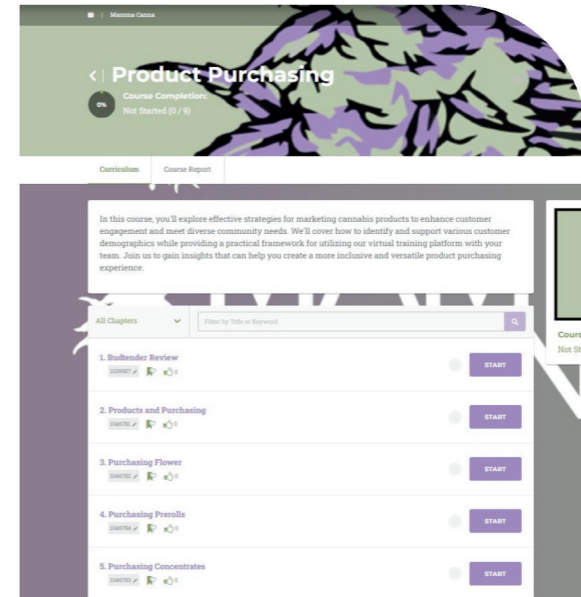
Mamma Canna

Product Purchasing

0%

Course Completion:
Not Started (0 / 9)

Curriculum

Course Report

In this course, you'll explore effective strategies for marketing cannabis products to enhance customer engagement and meet diverse community needs. We'll cover how to identify and support various customer demographics while providing a practical framework for utilizing our virtual training platform with your team. Join us to gain insights that can help you create a more inclusive and versatile product purchasing experience.

All Chapters

Filter by Title or Keyword

1. Budtender Review
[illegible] 0

START

2. Products and Purchasing
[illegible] 0

START

3. Purchasing Flower
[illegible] 0

START

4. Purchasing Prerolls
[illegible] 0

START

5. Purchasing Concentrates
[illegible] 0

START

Cours
Not St